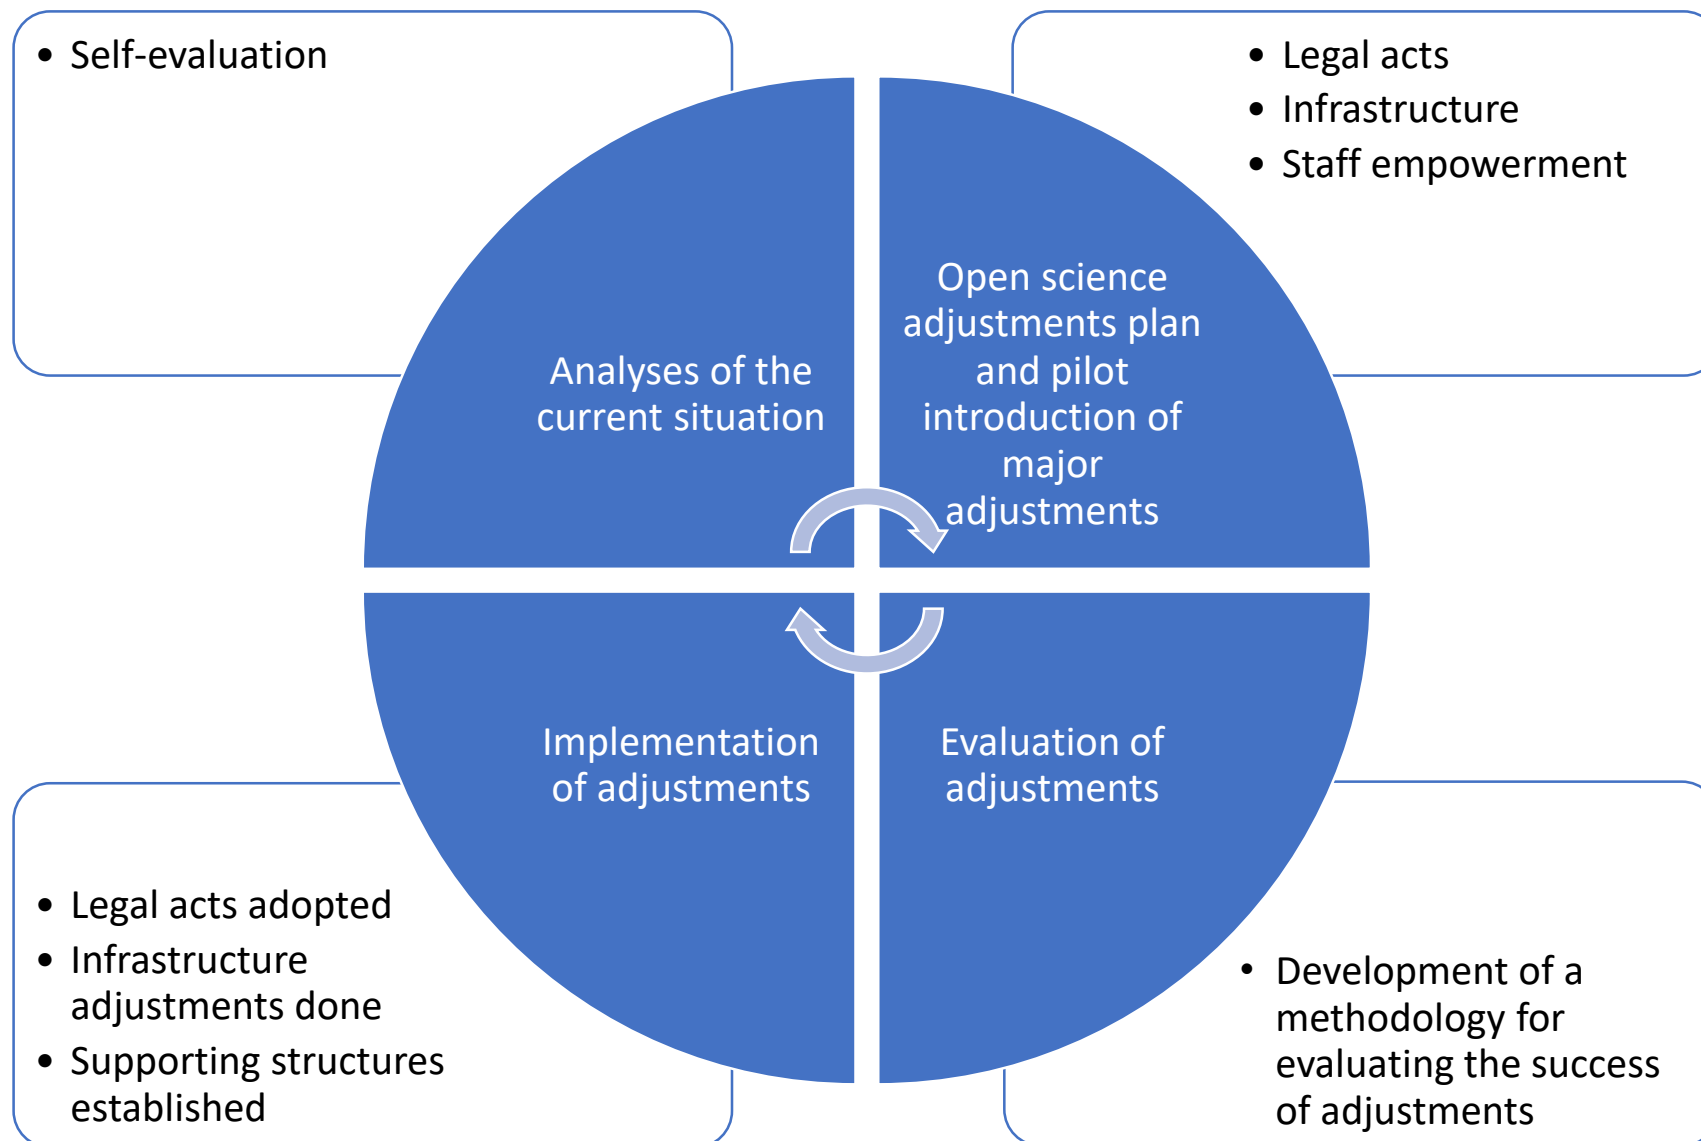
- Self-evaluation

- Legal acts
- Infrastructure
- Staff empowerment

Analyses of the current situation

Open science adjustments plan and pilot introduction of major adjustments

Implementation of adjustments

Evaluation of adjustments

- Legal acts adopted
- Infrastructure adjustments done
- Supporting structures established

- Development of a methodology for evaluating the success of adjustments